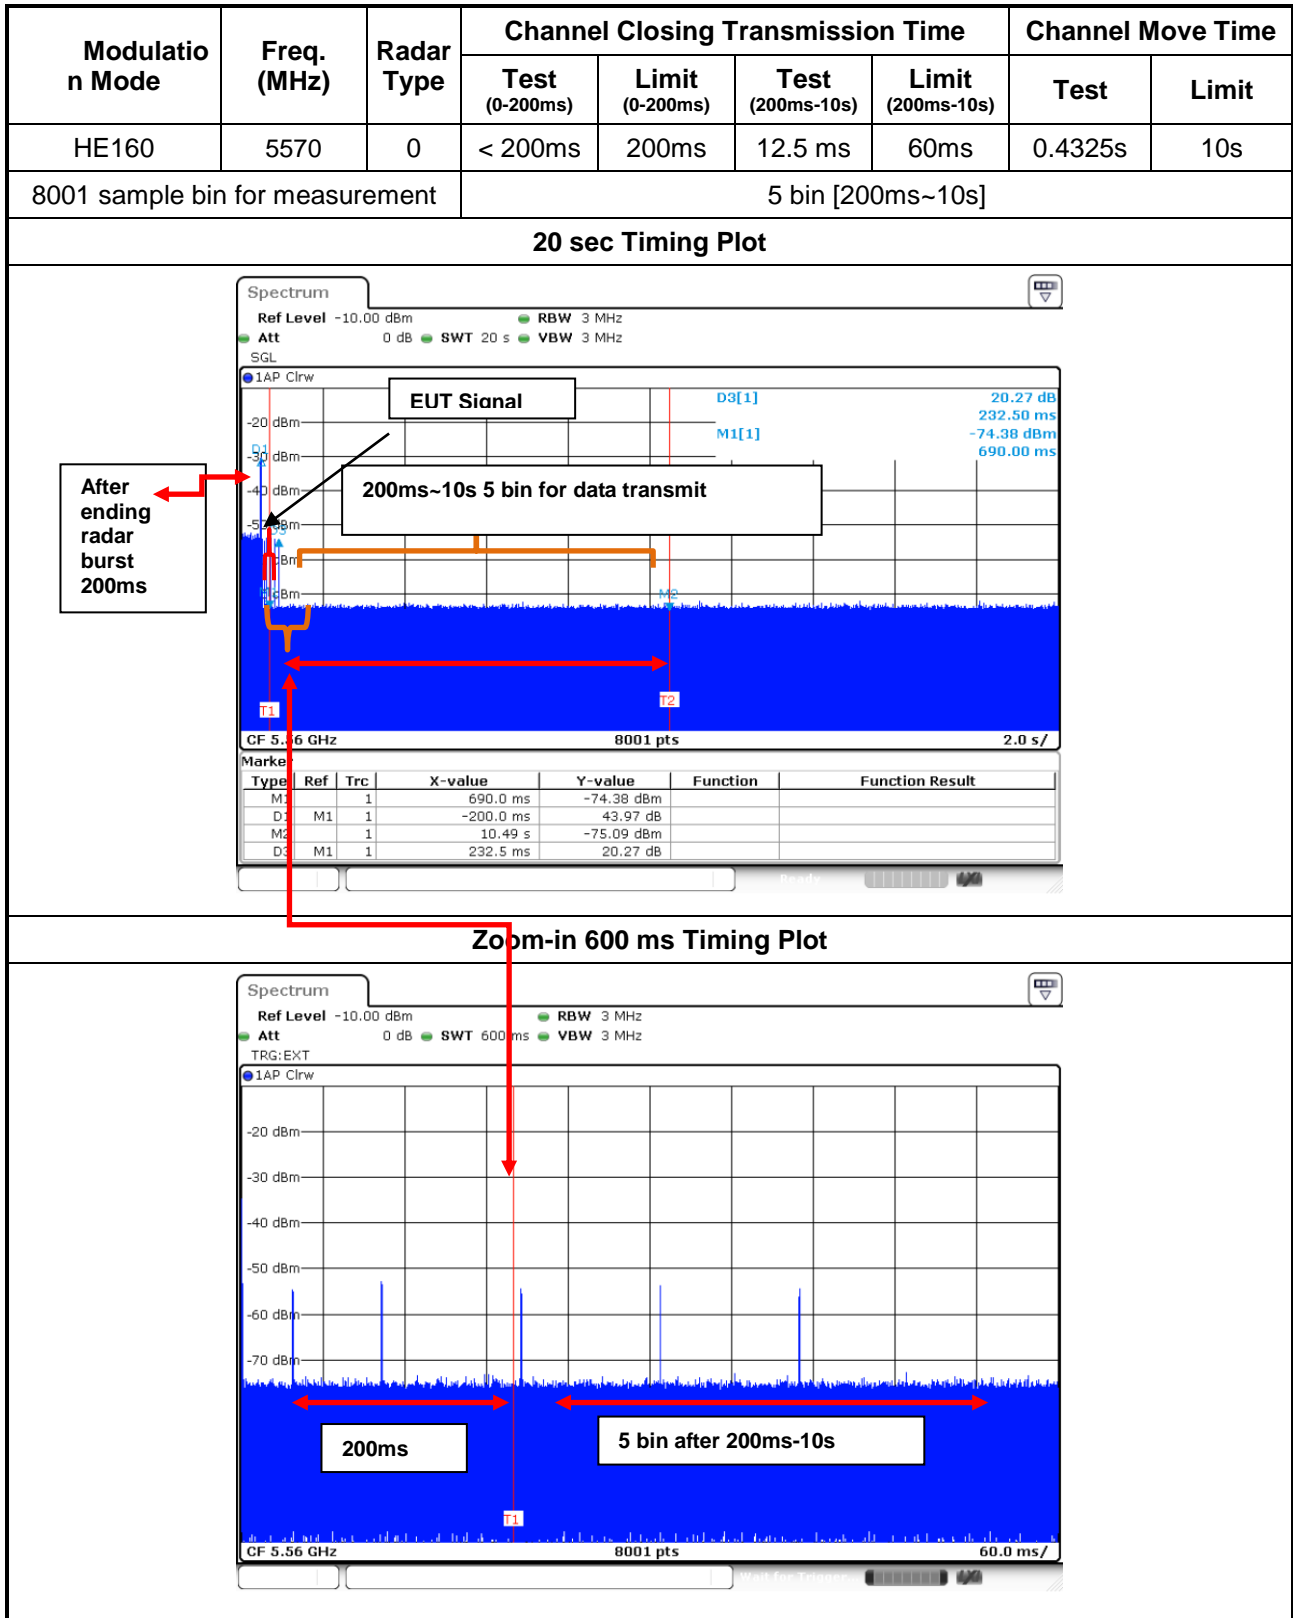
| Modulation Mode | Freq. (MHz) | Radar Type | Channel Closing Transmission Time | | | | Channel Move Time | |
|---|---|---|---|---|---|---|---|---|
| | | | Test (0-200ms) | Limit (0-200ms) | Test (200ms-10s) | Limit (200ms-10s) | Test | Limit |
| HE160 | 5570 | 0 | < 200ms | 200ms | 12.5 ms | 60ms | 0.4325s | 10s |
| 8001 sample bin for measurement | | | 5 bin [200ms~10s] | | | | | |

20 sec Timing Plot

Spectrum

Ref Level -10.00 dBm RBW 3 MHz
Att 0 dB SWT 20 s VBW 3 MHz
SGL
1AP Clrw

EUT Signal

D3[1] 20.27 dB
232.50 ms
M1[1] -74.38 dBm
690.00 ms

-20 dBm
D1
-30 dBm
-40 dBm
-50 dBm
dBm
dBm

After ending radar burst 200ms

200ms~10s 5 bin for data transmit

M2
T1
T2

CF 5.56 GHz 8001 pts 2.0 s/

Marker

| Type | Ref | Trc | X-value | Y-value | Function | Function Result |
|---|---|---|---|---|---|---|
| M1 | | 1 | 690.0 ms | -74.38 dBm | | |
| D1 | M1 | 1 | -200.0 ms | 43.97 dB | | |
| M2 | | 1 | 10.49 s | -75.09 dBm | | |
| D3 | M1 | 1 | 232.5 ms | 20.27 dB | | |

Ready

Zoom-in 600 ms Timing Plot

Spectrum

Ref Level -10.00 dBm RBW 3 MHz
Att 0 dB SWT 600 ms VBW 3 MHz
TRG:EXT
1AP Clrw

-20 dBm
-30 dBm
-40 dBm
-50 dBm
-60 dBm
-70 dBm

200ms

5 bin after 200ms-10s

T1

CF 5.56 GHz 8001 pts 60.0 ms/

Wait for Trigger